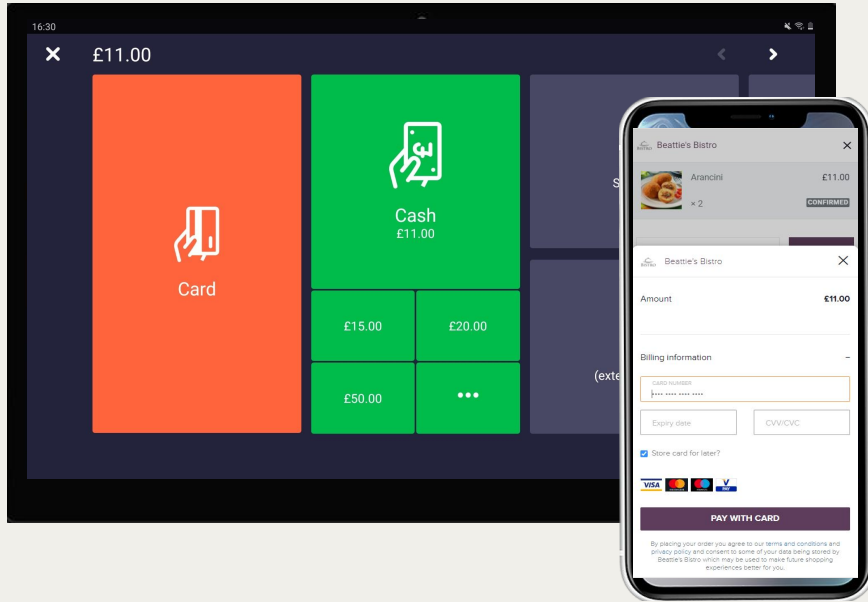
16:30

£11.00

Card

Cash
£11.00

£15.00

£20.00

£50.00

•••

S

(exte

Beattie's Bistro

Arancini
£11.00
× 2
CONFIRMED

Beattie's Bistro

Amount
£11.00

Billing information
–

CARD NUMBER
•••• •••• •••• ••••

Expiry date

CVV/CVC

Store card for later?

VISA

PAY WITH CARD

By placing your order you agree to our terms and conditions and privacy policy and consent to some of your data being stored by Beattie's Bistro which may be used to make future shopping experiences better for you.